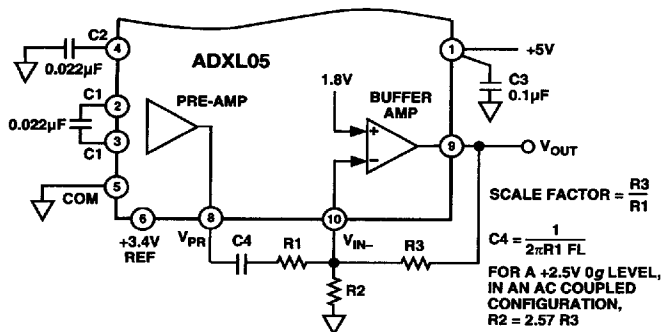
C2
4
0.022µF
ADXL05
1
+5V
C3
0.1µF
C1
2
0.022µF
3
C1
PRE-AMP
1.8V
BUFFER AMP
+
−
9
$V_{OUT}$
5
COM
6
+3.4V REF
8
$V_{PR}$
10
$V_{IN-}$
C4
R1
R3
R2

SCALE FACTOR = $\frac{R3}{R1}$

C4 = $\frac{1}{2\pi R1\ FL}$

FOR A +2.5V 0$g$ LEVEL, IN AN AC COUPLED CONFIGURATION, R2 = 2.57 R3